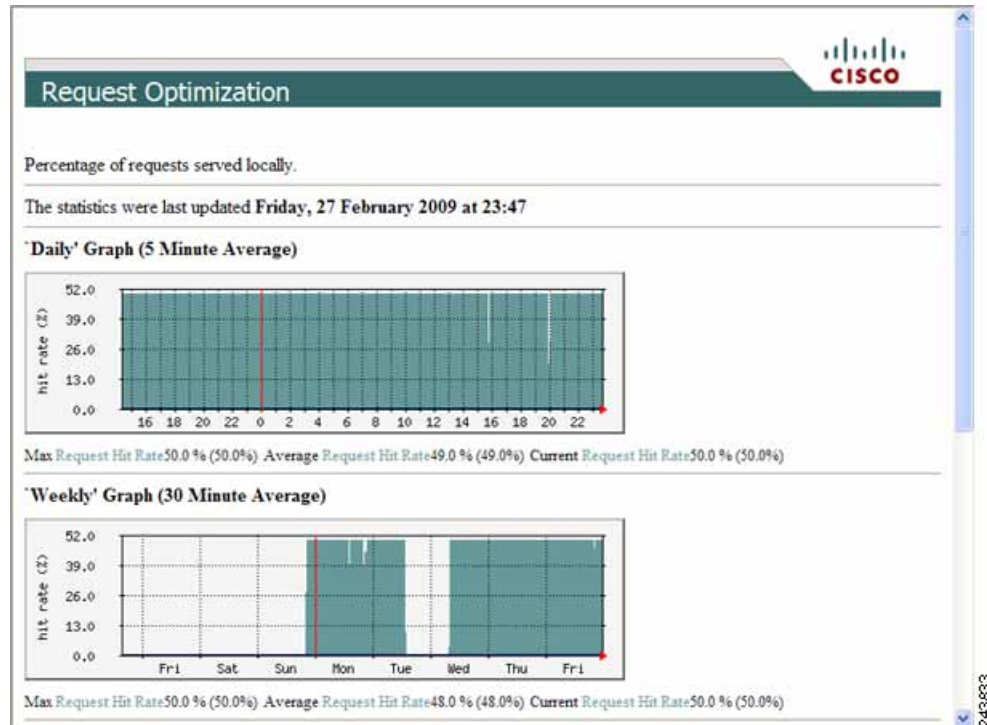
Request Optimization

cisco

Percentage of requests served locally.

The statistics were last updated **Friday, 27 February 2009 at 23:47**

**`Daily' Graph (5 Minute Average)**

52.0
39.0
26.0
13.0
0.0
hit rate (%)
16 18 20 22 0 2 4 6 8 10 12 14 16 18 20 22

Max Request Hit Rate50.0 % (50.0%) Average Request Hit Rate49.0 % (49.0%) Current Request Hit Rate50.0 % (50.0%)

**`Weekly' Graph (30 Minute Average)**

52.0
39.0
26.0
13.0
0.0
hit rate (%)
Fri Sat Sun Mon Tue Wed Thu Fri

Max Request Hit Rate50.0 % (50.0%) Average Request Hit Rate48.0 % (48.0%) Current Request Hit Rate50.0 % (50.0%)

243833